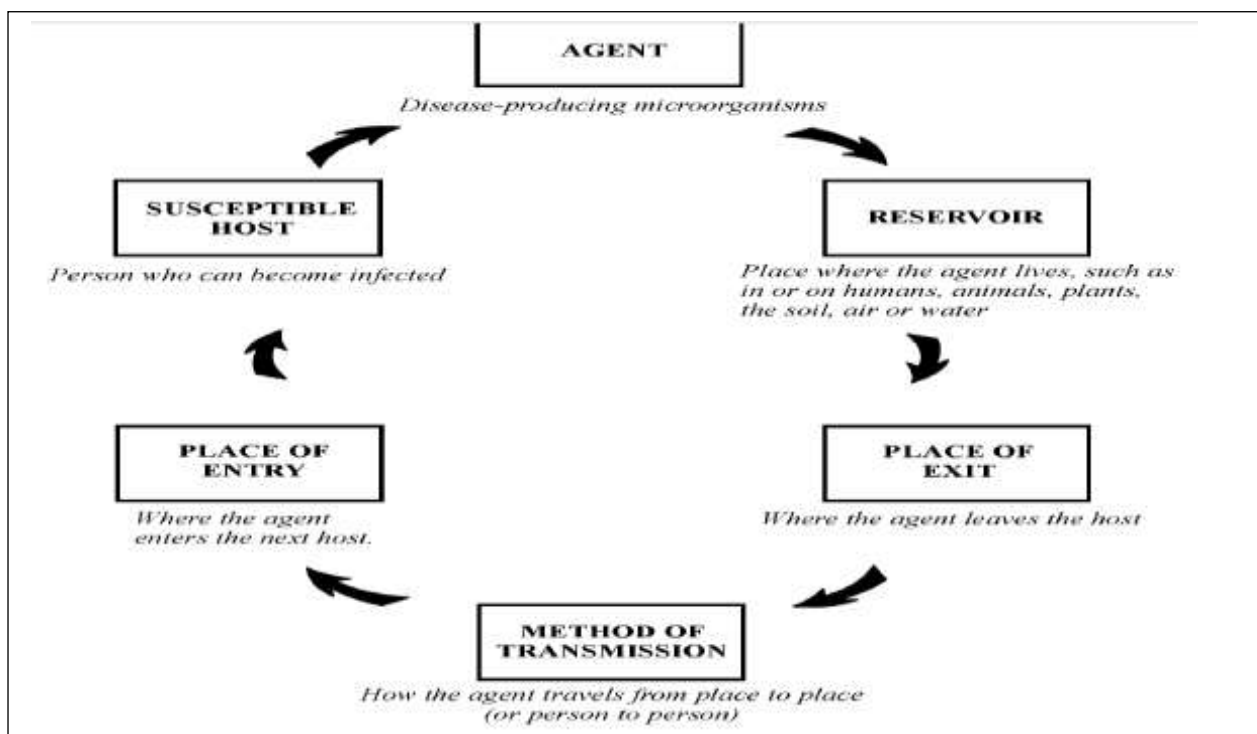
AGENT

Disease-producing microorganisms

RESERVOIR

Place where the agent lives, such as in or on humans, animals, plants, the soil, air or water

PLACE OF EXIT

Where the agent leaves the host

METHOD OF TRANSMISSION

How the agent travels from place to place (or person to person)

PLACE OF ENTRY

Where the agent enters the next host.

SUSCEPTIBLE HOST

Person who can become infected